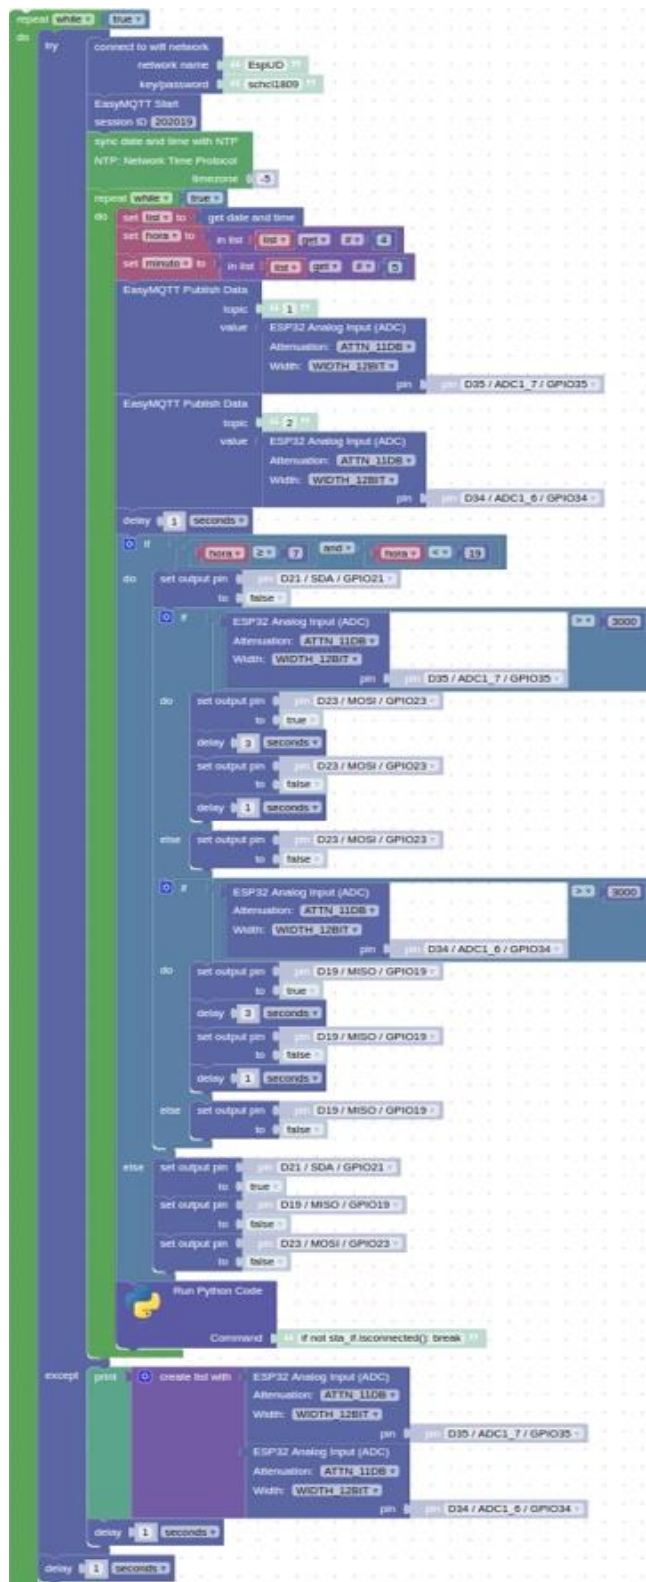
repeat while true
do
try
connect to wifi network
network name " EspUD "
key/password " schcl1809 "
EasyMQTT Start
session ID 202019
sync date and time with NTP
NTP: Network Time Protocol
timezone -5
repeat while true
do
set list to get date and time
set hora to in list list get # 4
set minuto to in list list get # 5
EasyMQTT Publish Data
topic " 1 "
value ESP32 Analog Input (ADC)
Attenuation: ATTN_11DB
Width: WIDTH_12BIT
pin pin D35 / ADC1_7 / GPIO35
EasyMQTT Publish Data
topic " 2 "
value ESP32 Analog Input (ADC)
Attenuation: ATTN_11DB
Width: WIDTH_12BIT
pin pin D34 / ADC1_6 / GPIO34
delay 1 seconds
if hora ≥ 7 and hora ≤ 19
do set output pin pin D21 / SDA / GPIO21
to false
if ESP32 Analog Input (ADC)
Attenuation: ATTN_11DB
Width: WIDTH_12BIT
pin pin D35 / ADC1_7 / GPIO35
> 3000
do set output pin pin D23 / MOSI / GPIO23
to true
delay 3 seconds
set output pin pin D23 / MOSI / GPIO23
to false
delay 1 seconds
else set output pin pin D23 / MOSI / GPIO23
to false
if ESP32 Analog Input (ADC)
Attenuation: ATTN_11DB
Width: WIDTH_12BIT
pin pin D34 / ADC1_6 / GPIO34
> 3000
do set output pin pin D19 / MISO / GPIO19
to true
delay 3 seconds
set output pin pin D19 / MISO / GPIO19
to false
delay 1 seconds
else set output pin pin D19 / MISO / GPIO19
to false
else set output pin pin D21 / SDA / GPIO21
to true
set output pin pin D19 / MISO / GPIO19
to false
set output pin pin D23 / MOSI / GPIO23
to false
Run Python Code
Command " if not sta_if.isconnected(): break "
except print create list with ESP32 Analog Input (ADC)
Attenuation: ATTN_11DB
Width: WIDTH_12BIT
pin pin D35 / ADC1_7 / GPIO35
ESP32 Analog Input (ADC)
Attenuation: ATTN_11DB
Width: WIDTH_12BIT
pin pin D34 / ADC1_6 / GPIO34
delay 1 seconds
delay 1 seconds